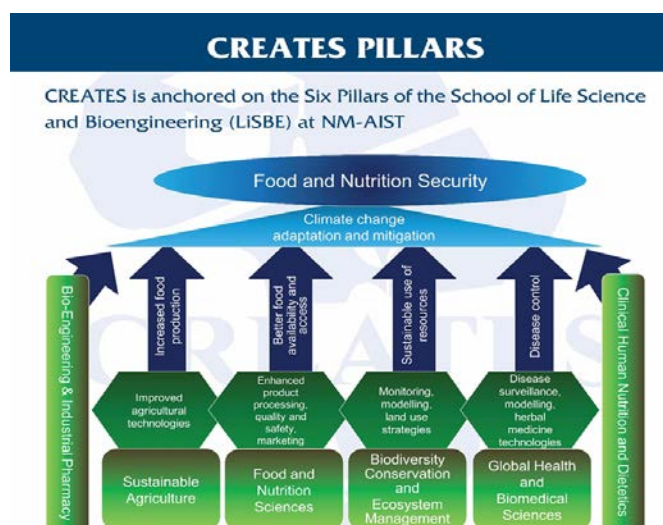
CREATES PILLARS

CREATES is anchored on the Six Pillars of the School of Life Science and Bioengineering (LiSBE) at NM-AIST

Food and Nutrition Security

Climate change adaptation and mitigation

Bio-Engineering & Industrial Pharmacy

Increased food production

Better food availability and access

Sustainable use of resources

Disease control

Clinical Human Nutrition and Dietetics

Improved agricultural technologies

Enhanced product processing, quality and safety, marketing

Monitoring, modelling, land use strategies

Disease surveillance, modelling, herbal medicine technologies

Sustainable Agriculture

Food and Nutrition Sciences

Biodiversity Conservation and Ecosystem Management

Global Health and Biomedical Sciences